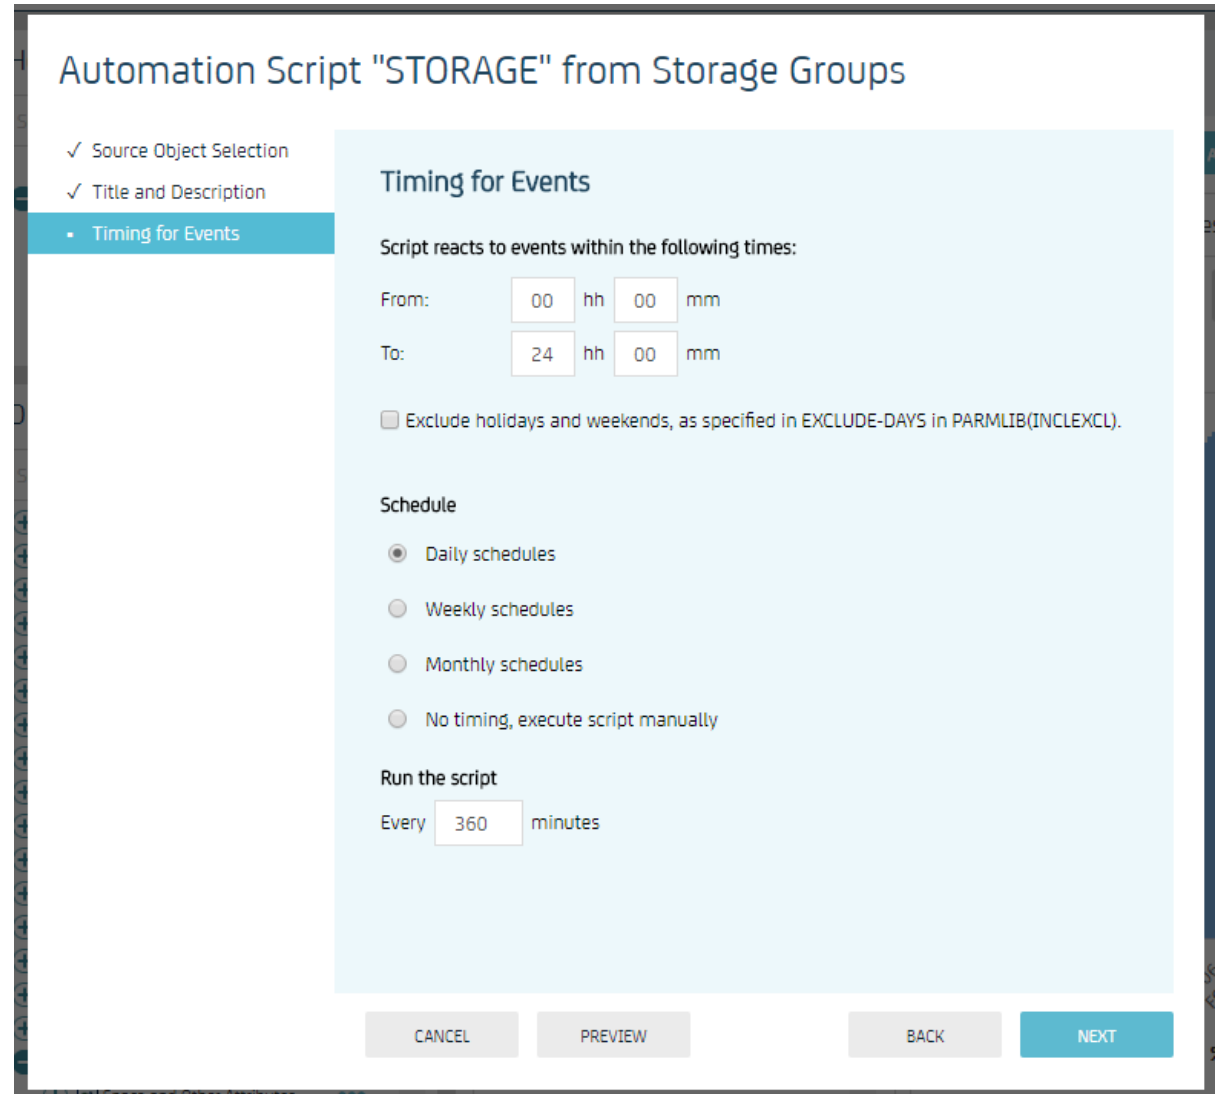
Automation Script "STORAGE" from Storage Groups

✓ Source Object Selection
✓ Title and Description
• Timing for Events

Timing for Events

Script reacts to events within the following times:

From: 00 hh 00 mm
To: 24 hh 00 mm

Exclude holidays and weekends, as specified in EXCLUDE-DAYS in PARMLIB(INCLEXCL).

Schedule

Daily schedules

Weekly schedules

Monthly schedules

No timing, execute script manually

Run the script

Every 360 minutes

CANCEL PREVIEW BACK NEXT